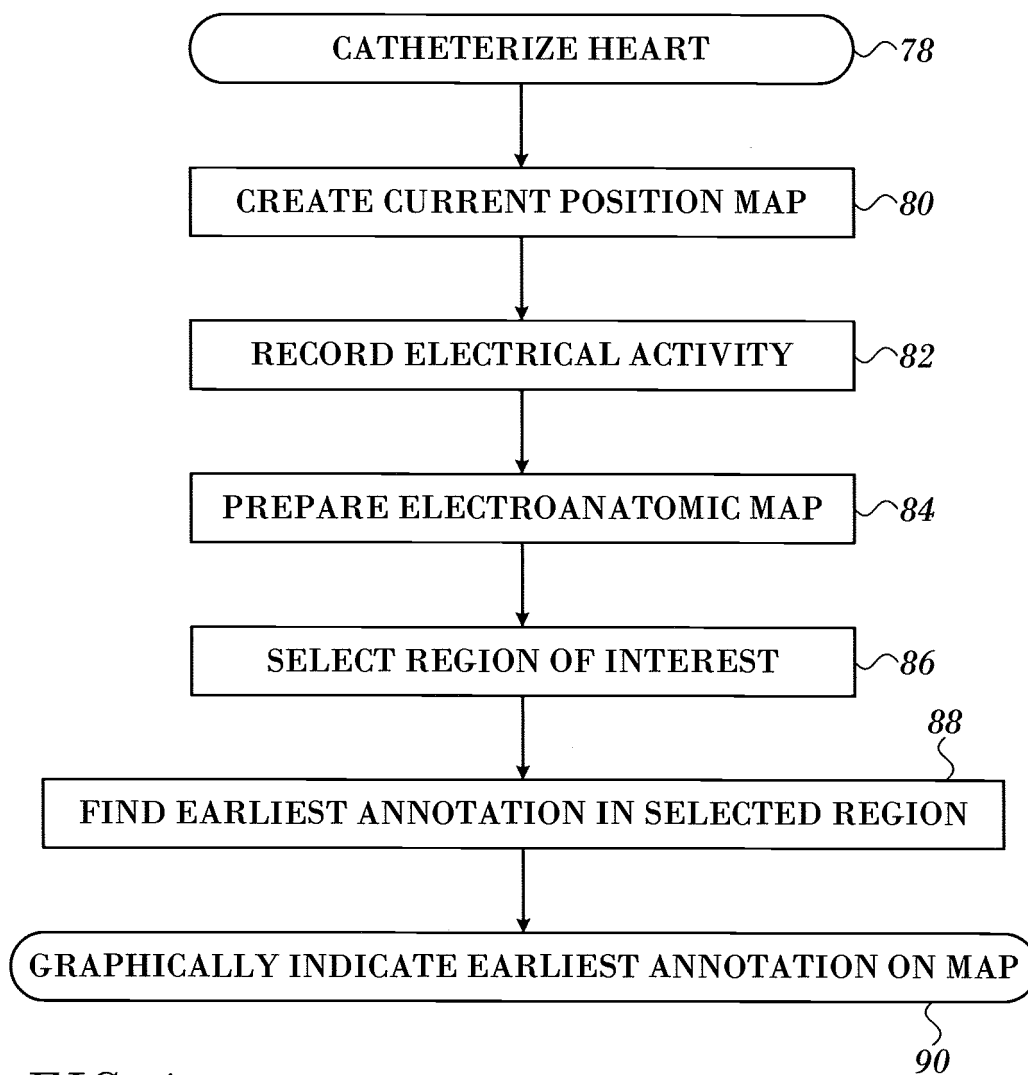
CATHETERIZE HEART
78

CREATE CURRENT POSITION MAP
80

RECORD ELECTRICAL ACTIVITY
82

PREPARE ELECTROANATOMIC MAP
84

SELECT REGION OF INTEREST
86

88
FIND EARLIEST ANNOTATION IN SELECTED REGION

GRAPHICALLY INDICATE EARLIEST ANNOTATION ON MAP
90

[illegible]